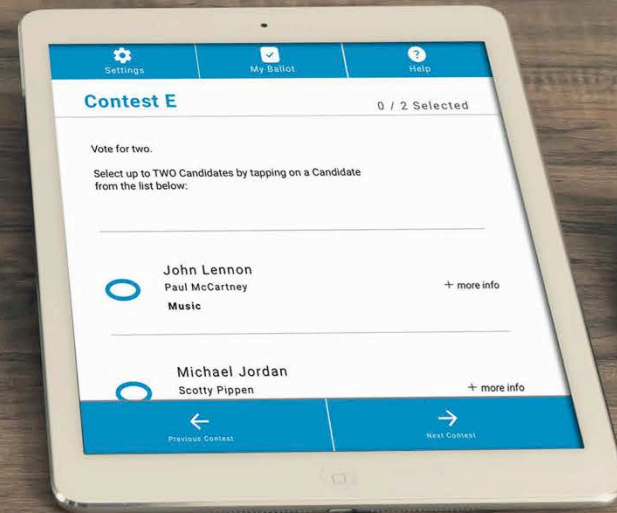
Settings
My Ballot
Help

Contest E
0 / 2 Selected

Vote for two.

Select up to TWO Candidates by tapping on a Candidate from the list below:

John Lennon
Paul McCartney
Music
+ more info

Michael Jordan
Scotty Pippen
+ more info

Previous Contest
Next Contest